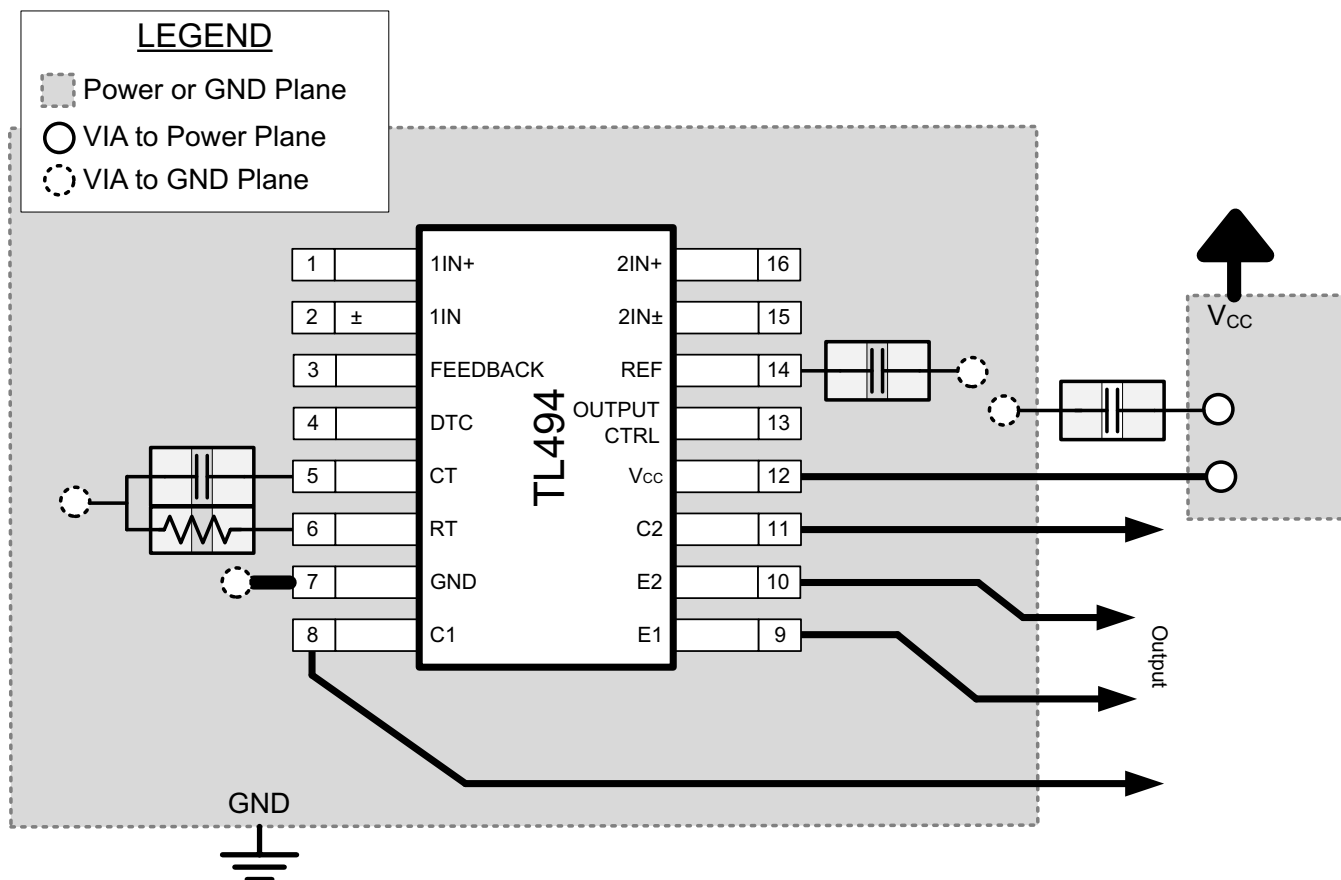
LEGEND
Power or GND Plane
VIA to Power Plane
VIA to GND Plane

TL494

1 1IN+
2 ± 1IN
3 FEEDBACK
4 DTC
5 CT
6 RT
7 GND
8 C1

2IN+ 16
2IN± 15
REF 14
OUTPUT CTRL 13
Vcc 12
C2 11
E2 10
E1 9

$V_{CC}$

Output

GND